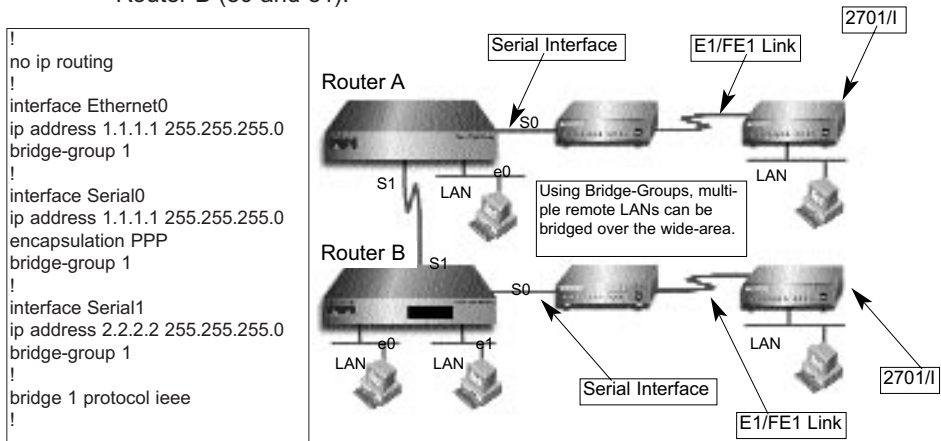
Router B (S0 and S1).

!
no ip routing
!
interface Ethernet0
ip address 1.1.1.1 255.255.255.0
bridge-group 1
!
interface Serial0
ip address 1.1.1.1 255.255.255.0
encapsulation PPP
bridge-group 1
!
interface Serial1
ip address 2.2.2.2 255.255.255.0
bridge-group 1
!
bridge 1 protocol ieee
!

Serial Interface
E1/FE1 Link
2701/I
Router A
S0
LAN
S1
LAN
e0
Using Bridge-Groups, multiple remote LANs can be bridged over the wide-area.
Router B
S1
S0
LAN
e0
LAN
e1
LAN
Serial Interface
E1/FE1 Link
2701/I